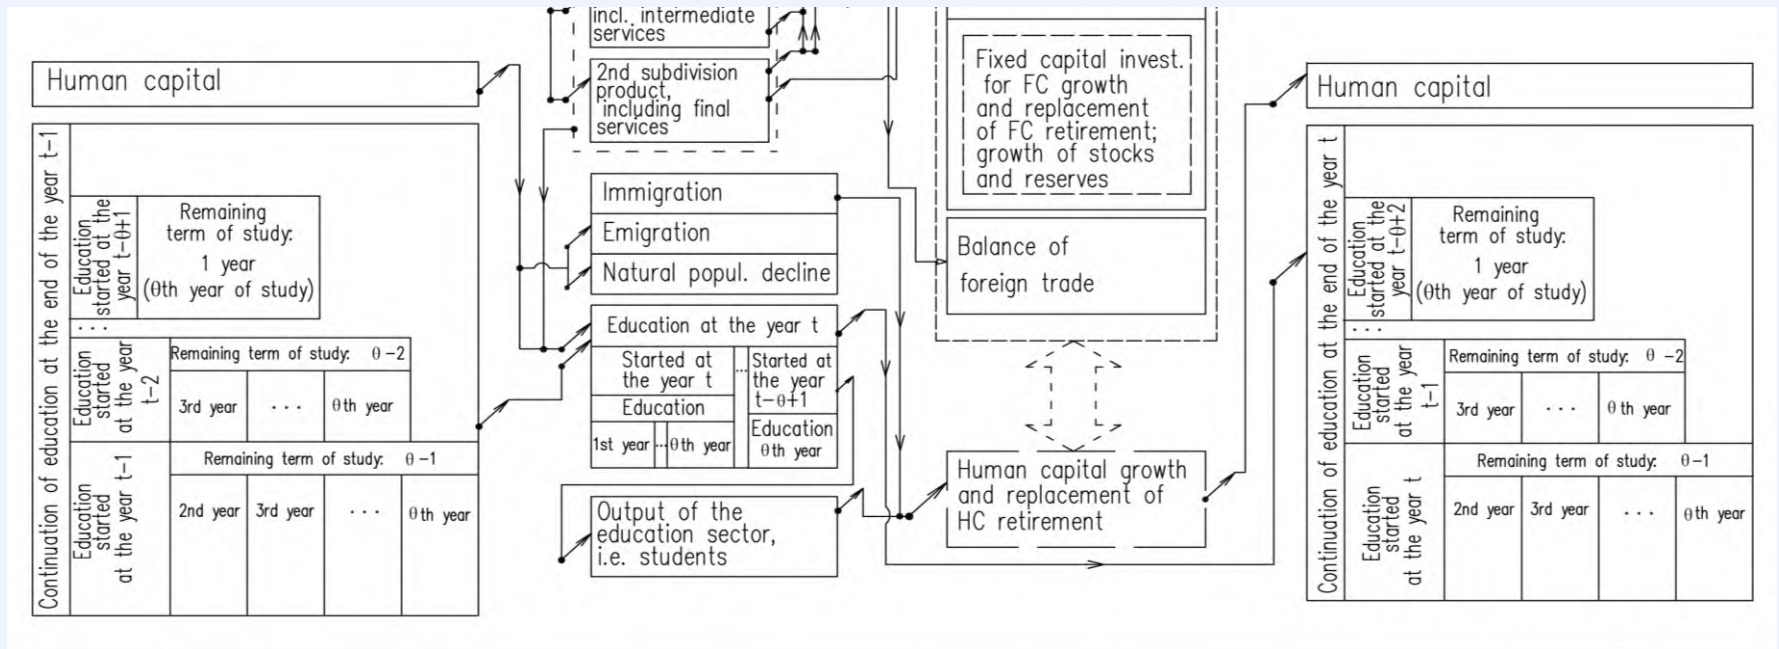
Human capital

Continuation of education at the end of the year t−1

Education started at the year t−θ+1

Remaining term of study: 1 year (θth year of study)

. . .

Education started at the year t−2

Remaining term of study: θ −2

3rd year

. . .

θth year

Education started at the year t−1

Remaining term of study: θ −1

2nd year

3rd year

. . .

θ th year

incl. intermediate services

2nd subdivision product, including final services

Immigration

Emigration

Natural popul. decline

Education at the year t

Started at the year t

Education

1st year

θth year

...

Started at the year t−θ+1

Education

θ th year

Output of the education sector, i.e. students

Fixed capital invest. for FC growth and replacement of FC retirement; growth of stocks and reserves

Balance of foreign trade

Human capital growth and replacement of HC retirement

Human capital

Continuation of education at the end of the year t

Education started at the year t−θ+2

Remaining term of study: 1 year (θth year of study)

. . .

Education started at the year t−1

Remaining term of study: θ −2

3rd year

. . .

θ th year

Education started at the year t

Remaining term of study: θ −1

2nd year

3rd year

. . .

θ th year